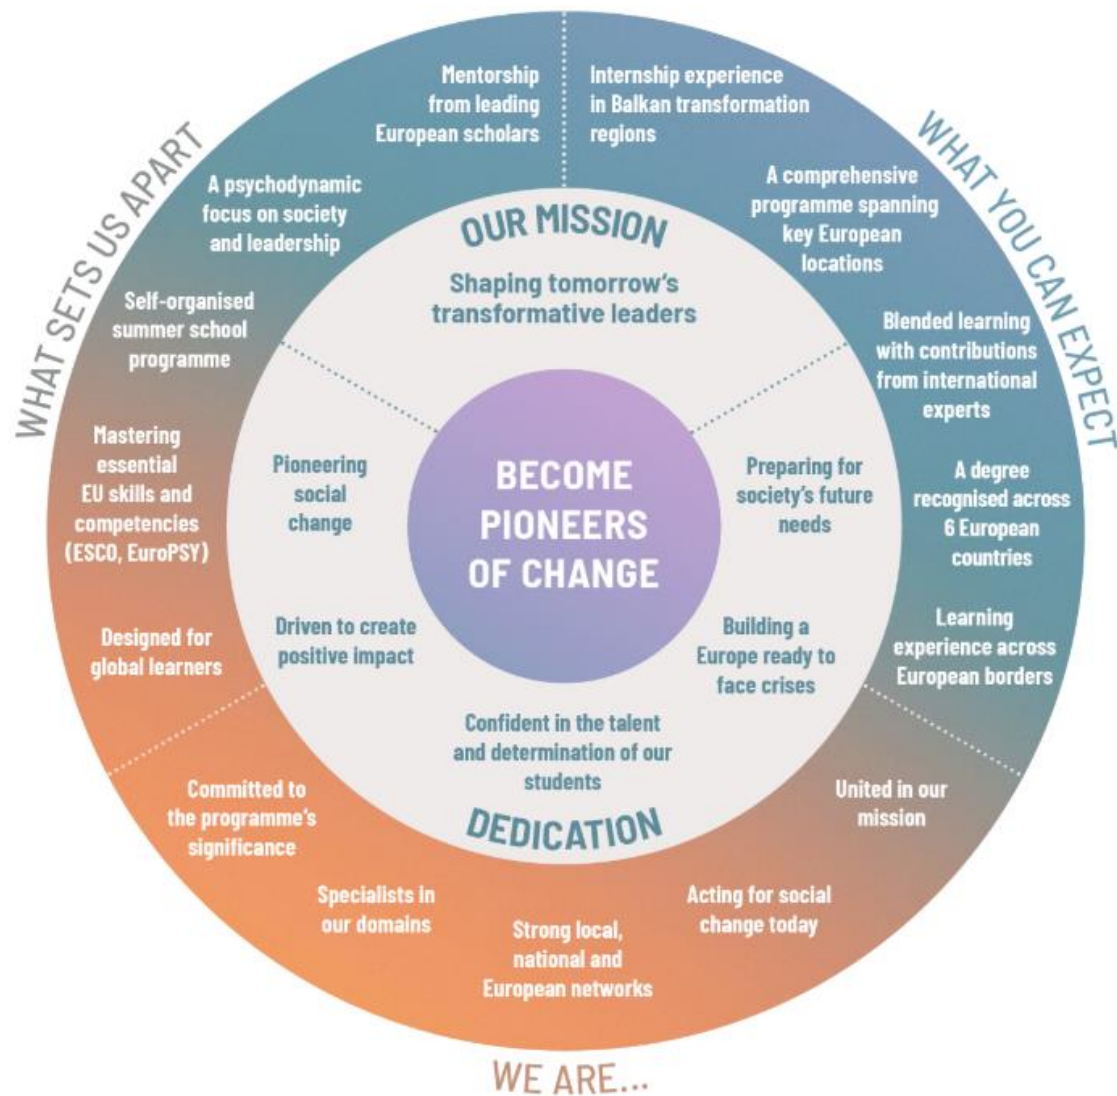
WHAT SETS US APART

Mentorship from leading European scholars

A psychodynamic focus on society and leadership

Self-organised summer school programme

Mastering essential EU skills and competencies (ESCO, EuroPSY)

Designed for global learners

WHAT YOU CAN EXPECT

Internship experience in Balkan transformation regions

A comprehensive programme spanning key European locations

Blended learning with contributions from international experts

A degree recognised across 6 European countries

Learning experience across European borders

OUR MISSION

Shaping tomorrow's transformative leaders

Pioneering social change

Preparing for society's future needs

BECOME PIONEERS OF CHANGE

Driven to create positive impact

Building a Europe ready to face crises

Confident in the talent and determination of our students

DEDICATION

Committed to the programme's significance

Specialists in our domains

Strong local, national and European networks

Acting for social change today

United in our mission

WE ARE...